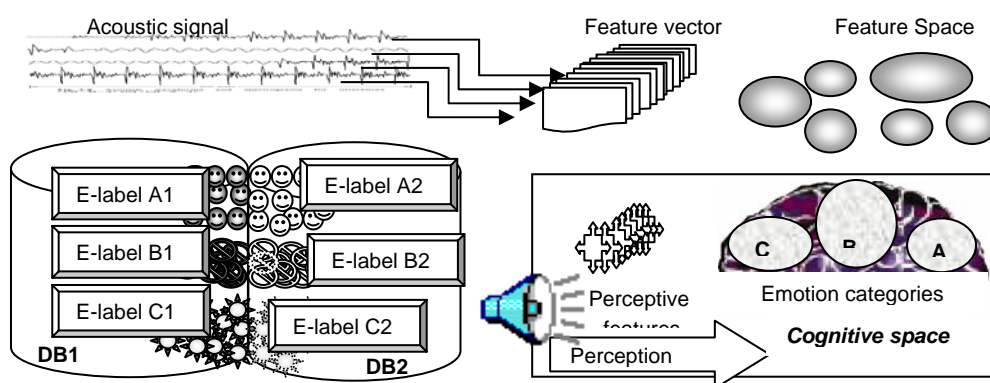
Acoustic signal

Feature vector

Feature Space

E-label A1

E-label A2

E-label B1

E-label B2

E-label C1

E-label C2

DB1

DB2

C

B

A

Perceptive features

Emotion categories

Perception

Cognitive space